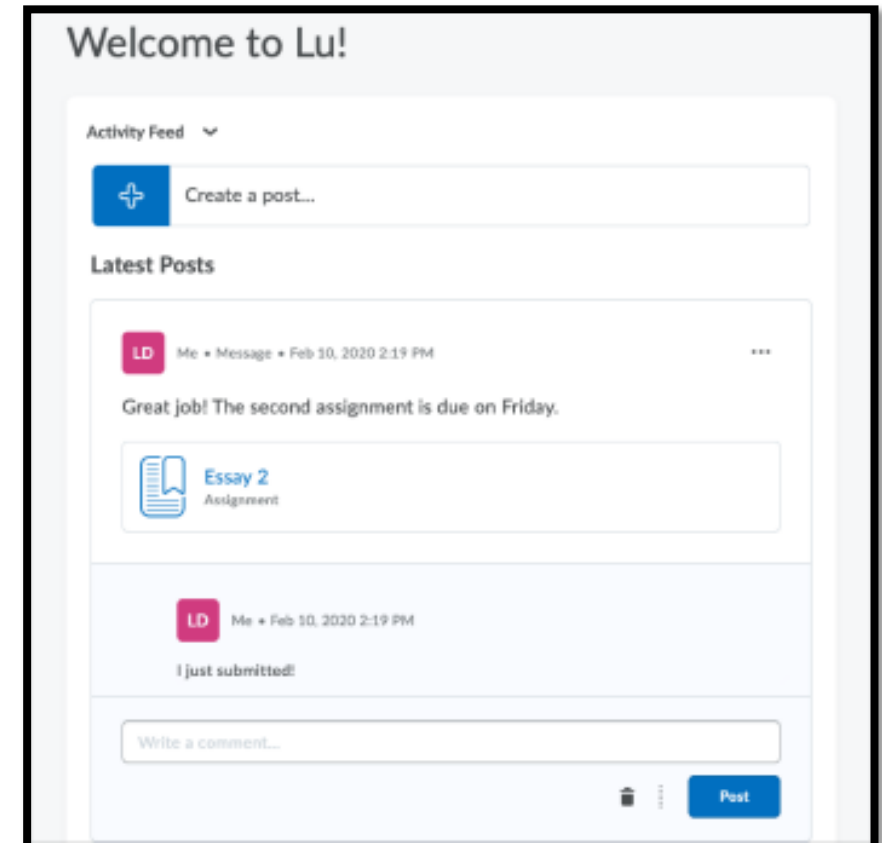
Welcome to Lu!

Activity Feed

Create a post...

Latest Posts

LD Me • Message • Feb 10, 2020 2:19 PM

Great job! The second assignment is due on Friday.

Essay 2
Assignment

LD Me • Feb 10, 2020 2:19 PM

I just submitted!

Write a comment...

Post